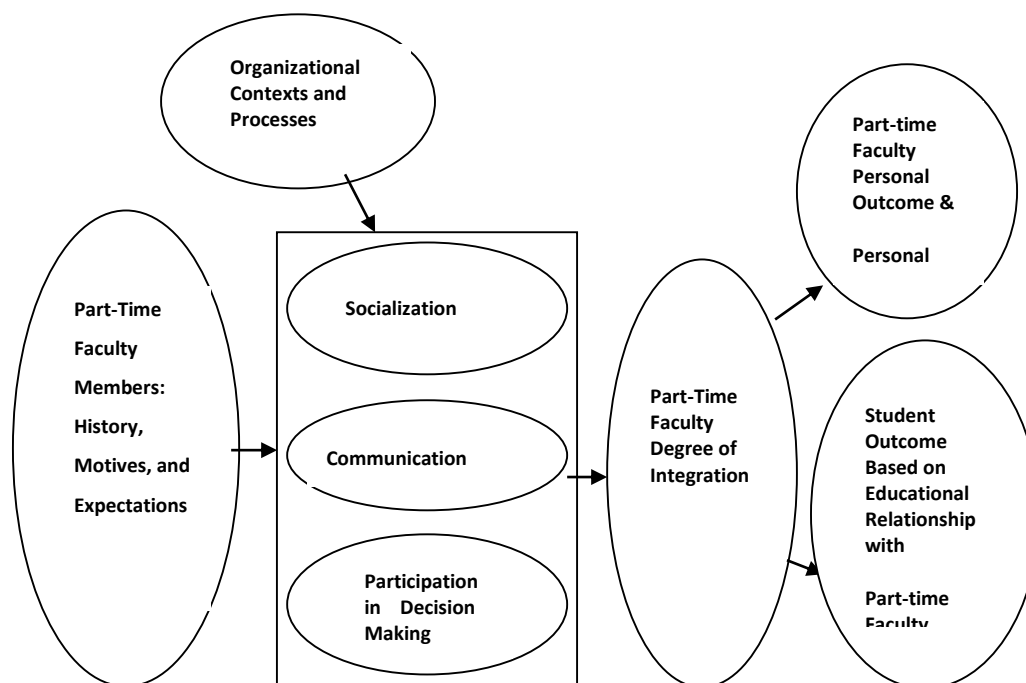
Organizational Contexts and Processes

Part-Time Faculty Members: History, Motives, and Expectations

Socialization

Communication

Participation in Decision Making

Part-Time Faculty Degree of Integration

Part-time Faculty Personal Outcome &

Personal

Student Outcome Based on Educational Relationship with

Part-time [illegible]